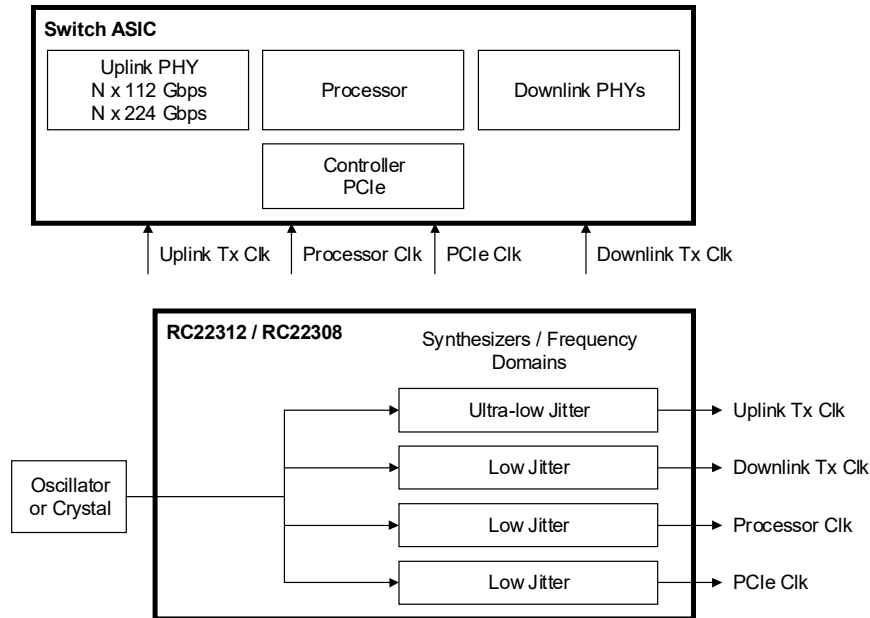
Switch ASIC

Uplink PHY
N x 112 Gbps
N x 224 Gbps

Processor

Downlink PHYs

Controller
PCIe

Uplink Tx Clk

Processor Clk

PCIe Clk

Downlink Tx Clk

RC22312 / RC22308

Synthesizers / Frequency Domains

Oscillator or Crystal

Ultra-low Jitter

Low Jitter

Low Jitter

Low Jitter

Uplink Tx Clk

Downlink Tx Clk

Processor Clk

PCIe Clk